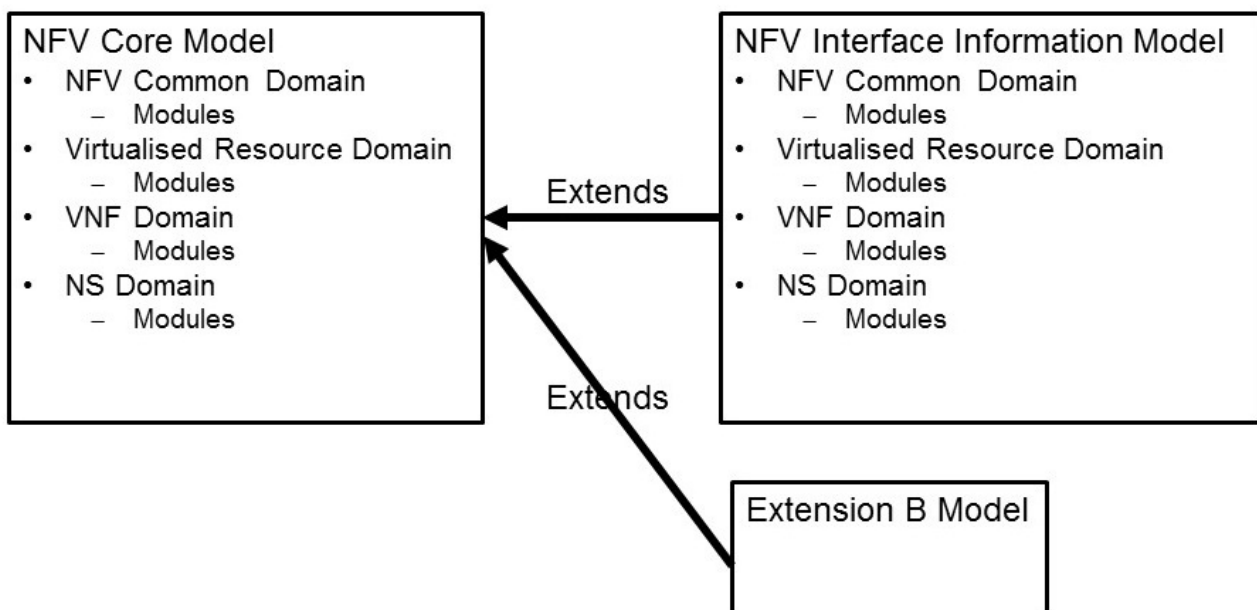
NFV Core Model
- NFV Common Domain
  - Modules
- Virtualised Resource Domain
  - Modules
- VNF Domain
  - Modules
- NS Domain
  - Modules

NFV Interface Information Model
- NFV Common Domain
  - Modules
- Virtualised Resource Domain
  - Modules
- VNF Domain
  - Modules
- NS Domain
  - Modules

Extends

Extends

Extension B Model